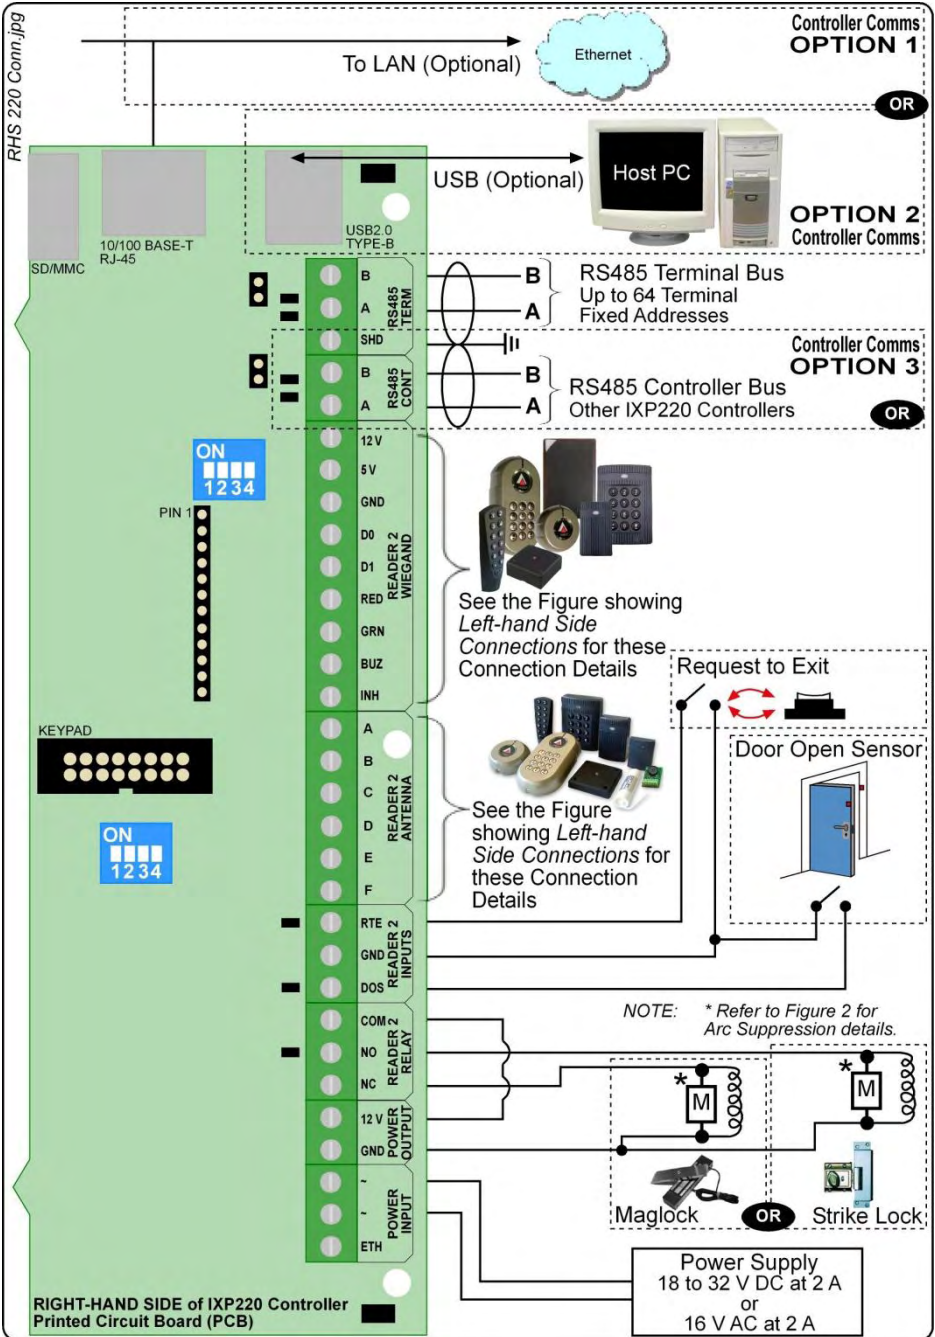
RHS 220 Conn.jpg

Controller Comms
OPTION 1

To LAN (Optional)

Ethernet

OR

USB (Optional)

Host PC

OPTION 2
Controller Comms

SD/MMC

10/100 BASE-T
RJ-45

USB2.0
TYPE-B

B
A
RS485 TERM
SHD

B
RS485 Terminal Bus
A
Up to 64 Terminal
Fixed Addresses

Controller Comms
OPTION 3

B
A
RS485 CONT

B
RS485 Controller Bus
A
Other IXP220 Controllers

OR

ON
1234

PIN 1

12 V
5 V
GND
D0
D1
RED
GRN
BUZ
INH
READER 2 WIEGAND

See the Figure showing *Left-hand Side Connections* for these Connection Details

Request to Exit

KEYPAD

A
B
C
D
E
F
READER 2 ANTENNA

Door Open Sensor

ON
1234

See the Figure showing *Left-hand Side Connections* for these Connection Details

RTE
GND
DOS
READER 2 INPUTS

NOTE: * Refer to Figure 2 for Arc Suppression details.

COM
NO
NC
READER 2 RELAY

*
M

*
M

12 V
GND
POWER OUTPUT

~
~
ETH
POWER INPUT

Maglock

OR

Strike Lock

Power Supply
18 to 32 V DC at 2 A
or
16 V AC at 2 A

RIGHT-HAND SIDE of IXP220 Controller
Printed Circuit Board (PCB)